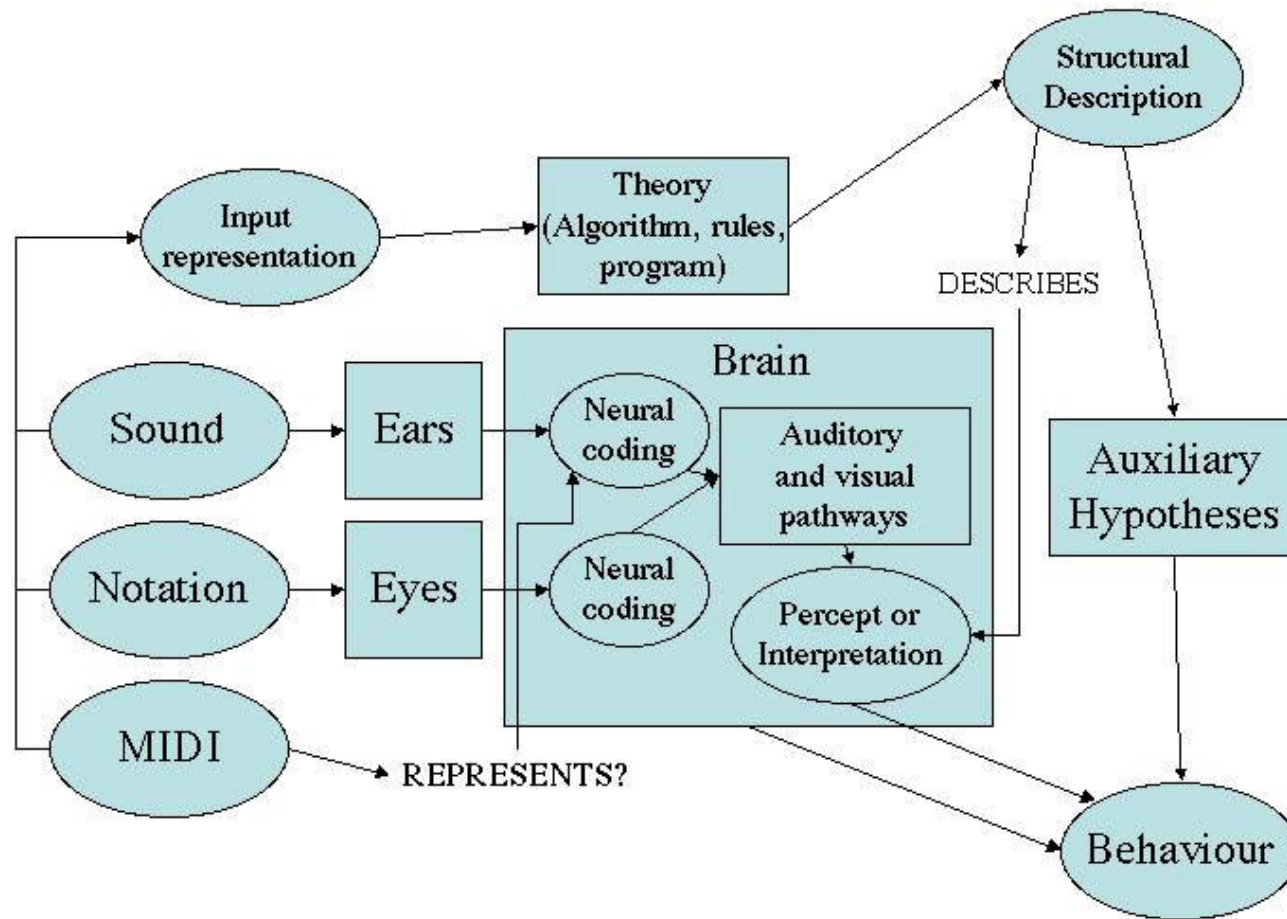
Structural Description

Input representation

Theory (Algorithm, rules, program)

DESCRIBES

Brain

Sound

Ears

Neural coding

Auditory and visual pathways

Auxiliary Hypotheses

Notation

Eyes

Neural coding

Percept or Interpretation

MIDI

REPRESENTS?

Behaviour